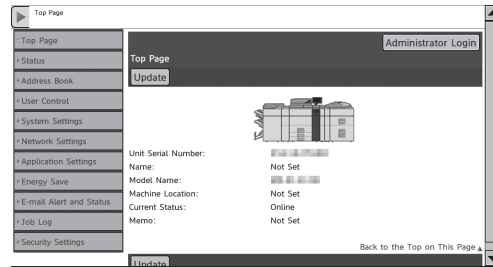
Top Page

Top Page
Status
Address Book
User Control
System Settings
Network Settings
Application Settings
Energy Save
E-mail Alert and Status
Job Log
Security Settings

Administrator Login

Top Page

Update

Unit Serial Number: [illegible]
Name: Not Set
Model Name: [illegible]
Machine Location: Not Set
Current Status: Online
Memo: Not Set

Back to the Top on This Page

Update